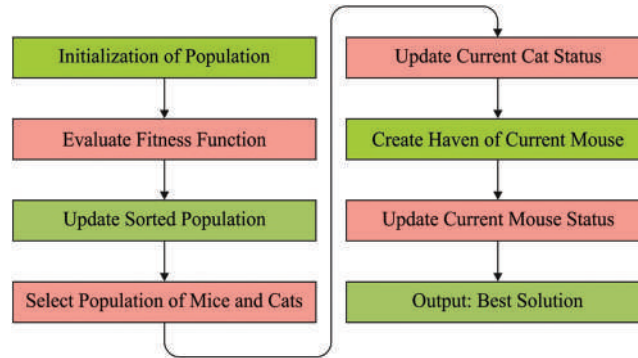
Initialization of Population

Evaluate Fitness Function

Update Sorted Population

Select Population of Mice and Cats

Update Current Cat Status

Create Haven of Current Mouse

Update Current Mouse Status

Output: Best Solution